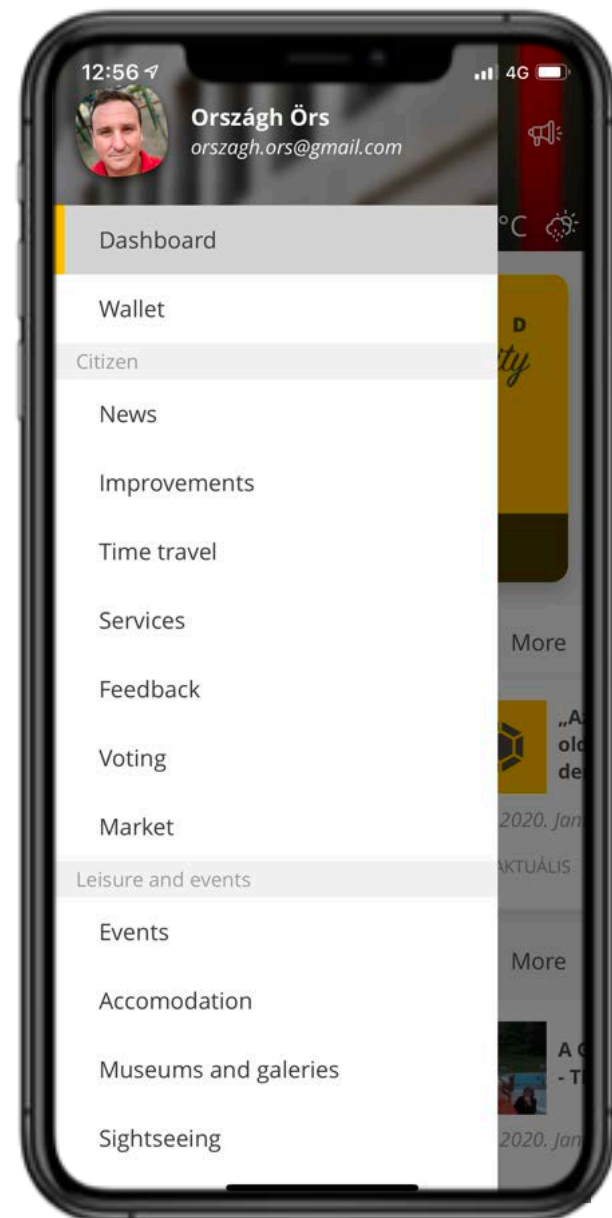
12:56 4G

Országh Örs
orszagh.ors@gmail.com

°C

Dashboard

Wallet

Citizen

News

Improvements

Time travel

Services

Feedback

Voting

Market

Leisure and events

Events

Accomodation

Museums and galeries

Sightseeing

D
ity

More

„A
old
de

2020. Jan
AKTUÁLIS

More

A G
- T

2020. Jan